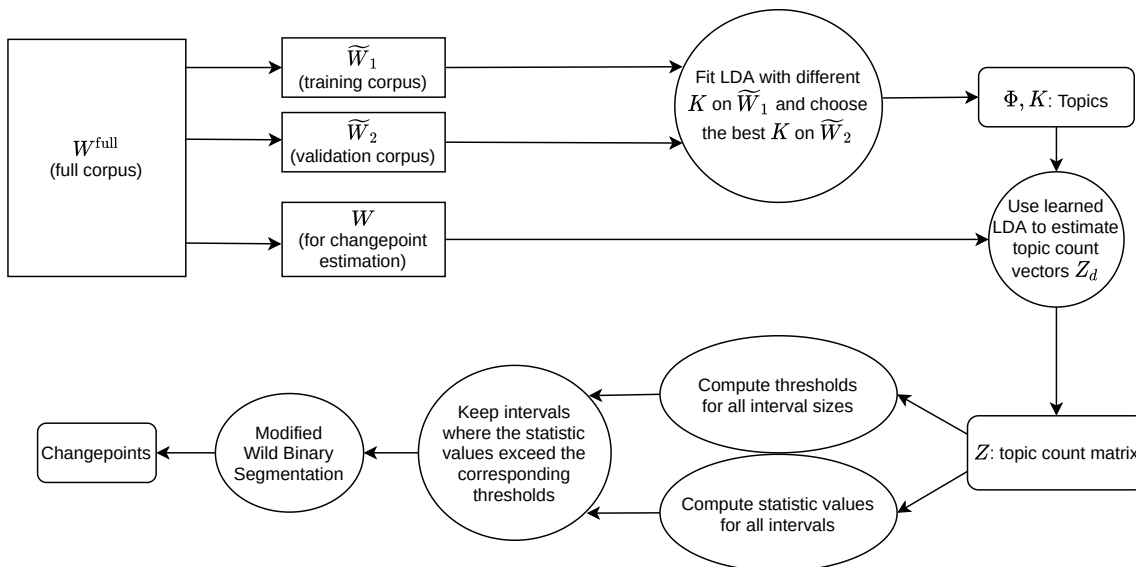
$W^{\text{full}}$
(full corpus)

$\widetilde{W}_1$
(training corpus)

$\widetilde{W}_2$
(validation corpus)

$W$
(for changepoint estimation)

Fit LDA with different $K$ on $\widetilde{W}_1$ and choose the best $K$ on $\widetilde{W}_2$

$\Phi, K$: Topics

Use learned LDA to estimate topic count vectors $Z_d$

$Z$: topic count matrix

Compute thresholds for all interval sizes

Compute statistic values for all intervals

Keep intervals where the statistic values exceed the corresponding thresholds

Modified Wild Binary Segmentation

Changepoints